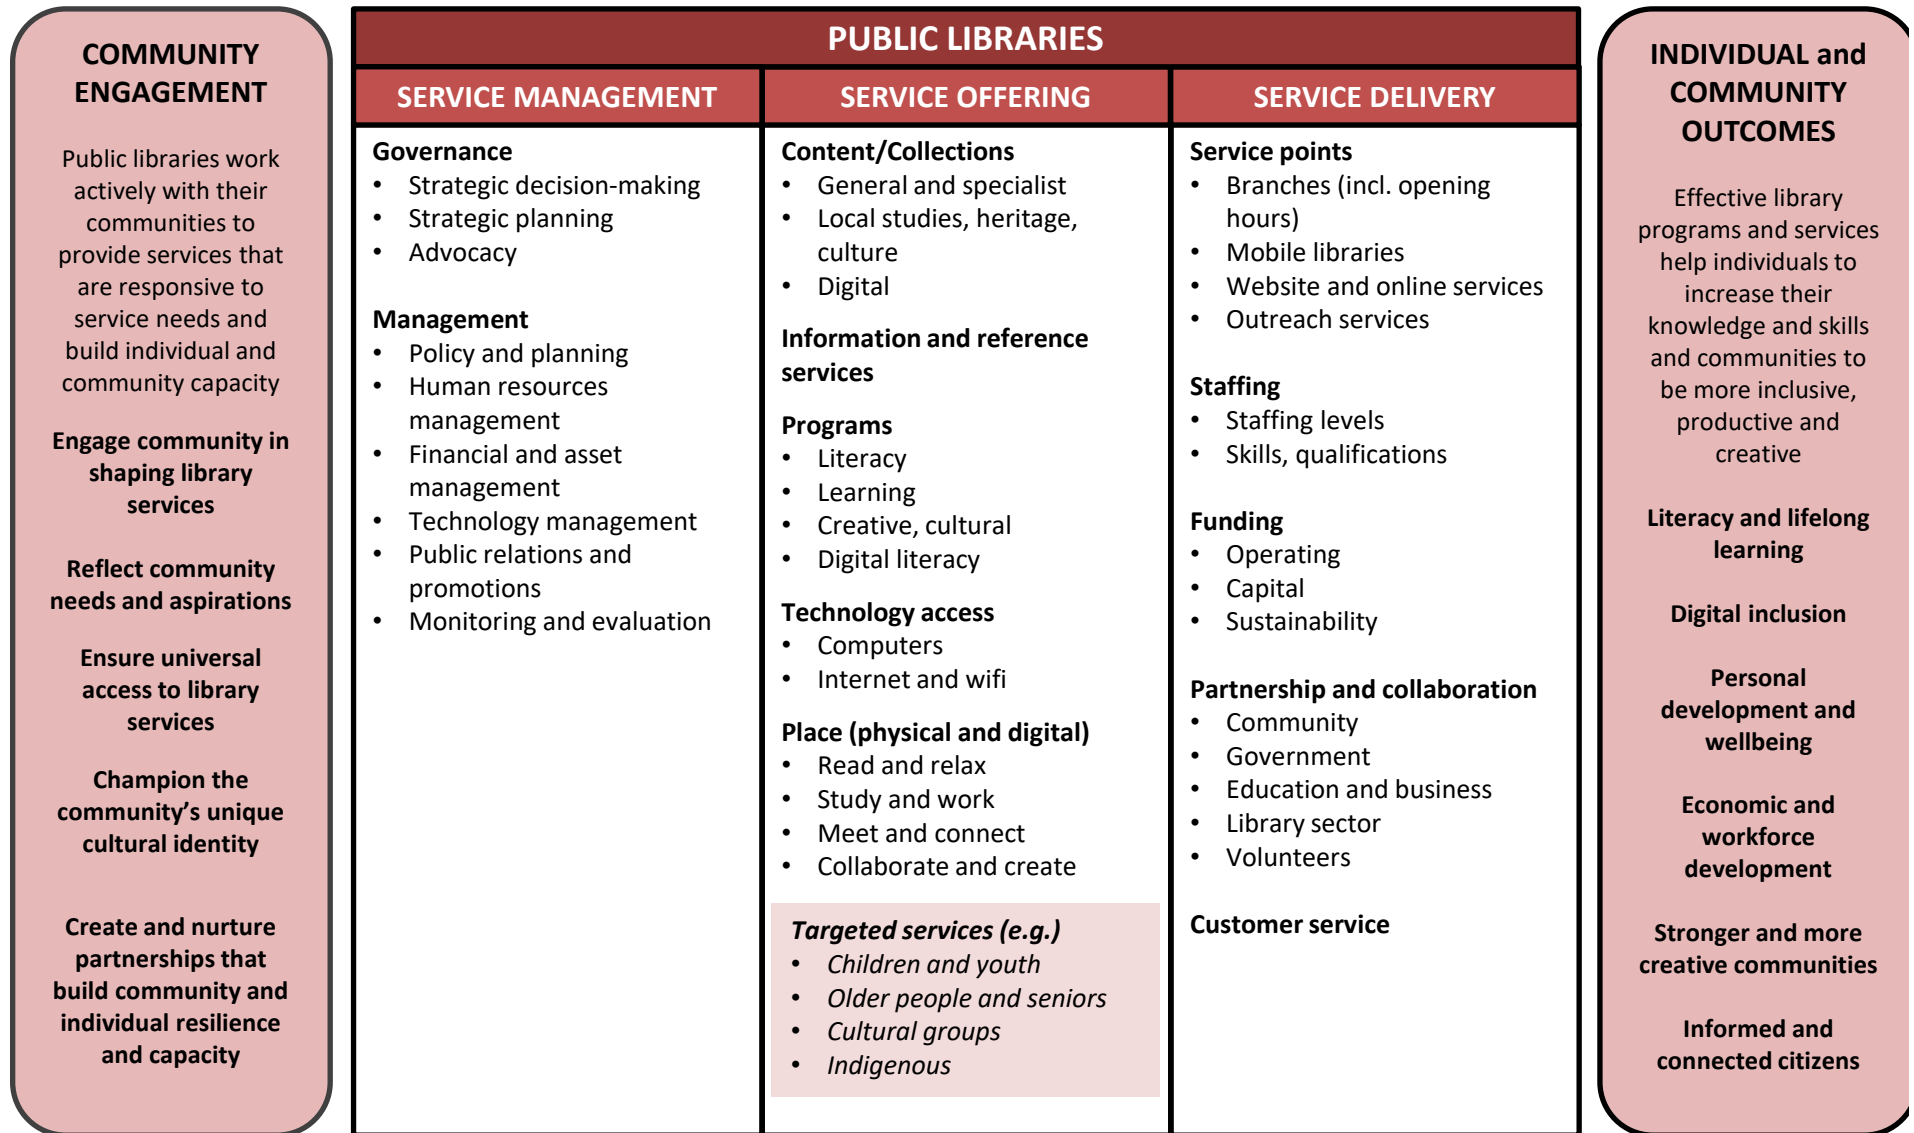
COMMUNITY ENGAGEMENT

Public libraries work actively with their communities to provide services that are responsive to service needs and build individual and community capacity

Engage community in shaping library services

Reflect community needs and aspirations

Ensure universal access to library services

Champion the community's unique cultural identity

Create and nurture partnerships that build community and individual resilience and capacity

PUBLIC LIBRARIES

SERVICE MANAGEMENT

Governance
- Strategic decision-making
- Strategic planning
- Advocacy

Management
- Policy and planning
- Human resources management
- Financial and asset management
- Technology management
- Public relations and promotions
- Monitoring and evaluation

SERVICE OFFERING

Content/Collections
- General and specialist
- Local studies, heritage, culture
- Digital

Information and reference services

Programs
- Literacy
- Learning
- Creative, cultural
- Digital literacy

Technology access
- Computers
- Internet and wifi

Place (physical and digital)
- Read and relax
- Study and work
- Meet and connect
- Collaborate and create

*Targeted services (e.g.)*
- *Children and youth*
- *Older people and seniors*
- *Cultural groups*
- *Indigenous*

SERVICE DELIVERY

Service points
- Branches (incl. opening hours)
- Mobile libraries
- Website and online services
- Outreach services

Staffing
- Staffing levels
- Skills, qualifications

Funding
- Operating
- Capital
- Sustainability

Partnership and collaboration
- Community
- Government
- Education and business
- Library sector
- Volunteers

Customer service

INDIVIDUAL and COMMUNITY OUTCOMES

Effective library programs and services help individuals to increase their knowledge and skills and communities to be more inclusive, productive and creative

Literacy and lifelong learning

Digital inclusion

Personal development and wellbeing

Economic and workforce development

Stronger and more creative communities

Informed and connected citizens